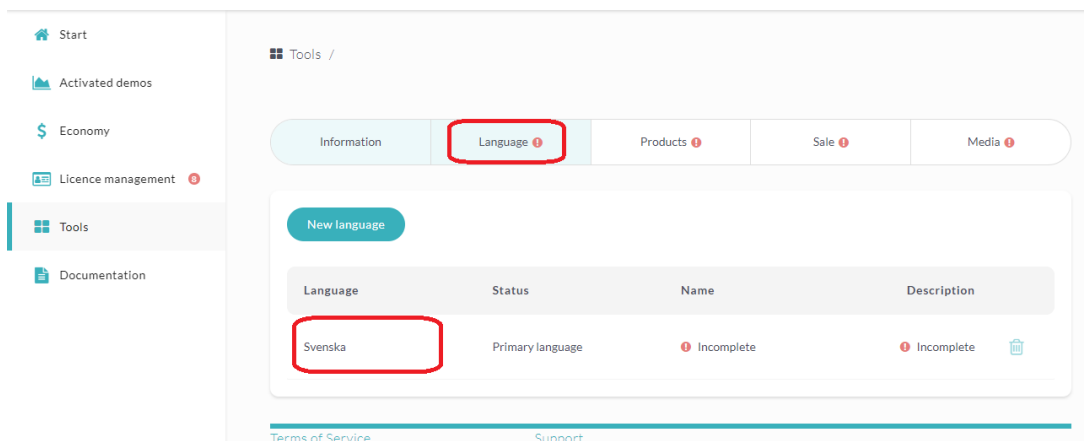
Start

Activated demos

Economy

Licence management 8

Tools

Documentation

Tools /

Information | Language | Products | Sale | Media

New language

| Language | Status | Name | Description |
|---|---|---|---|
| Svenska | Primary language | Incomplete | Incomplete |

Terms of Service Support